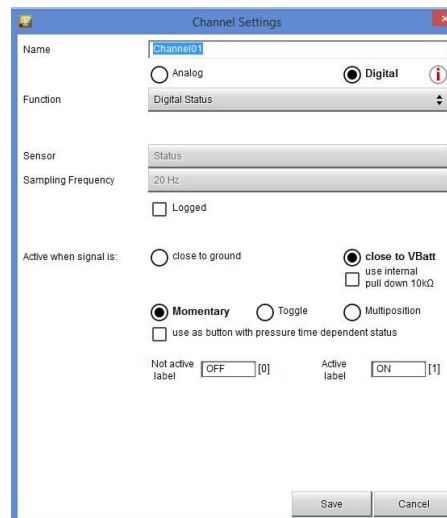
Channel Settings

Name Channel01

Analog Digital

Function Digital Status

Sensor Status

Sampling Frequency 20 Hz

Logged

Active when signal is: close to ground close to VBatt

use internal pull down 10kΩ

Momentary Toggle Multiposition

use as button with pressure time dependent status

Not active label OFF [0] Active label ON [1]

Save Cancel